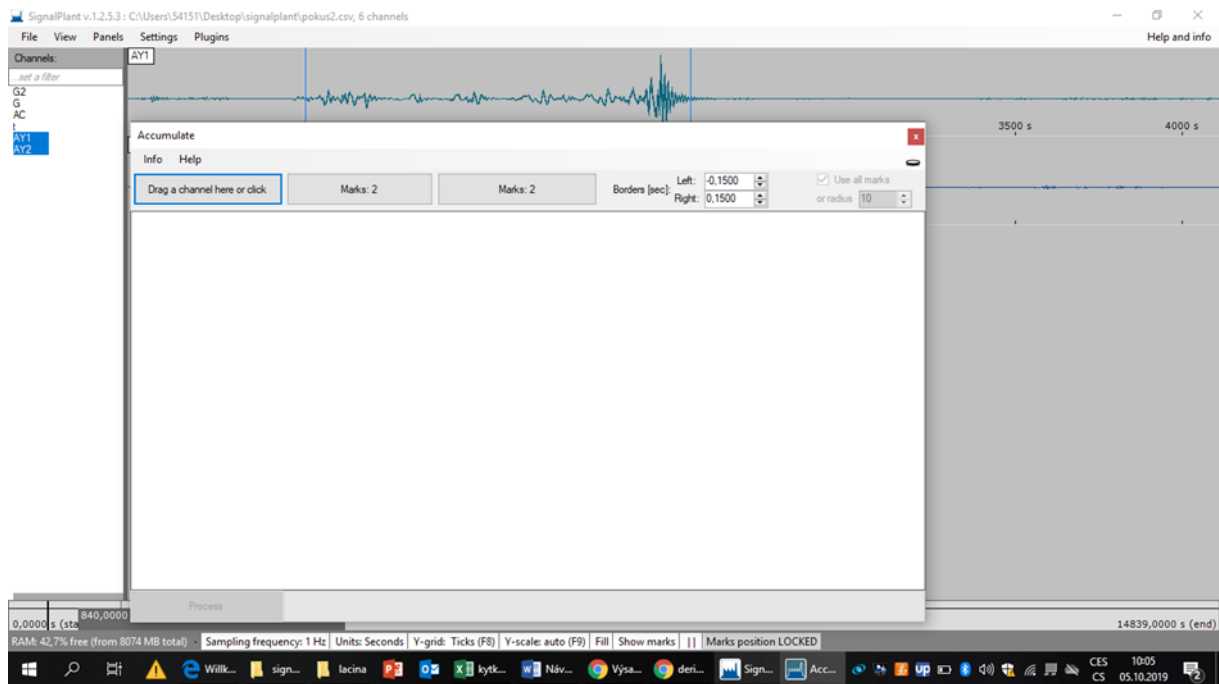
SignalPlant v.1.2.5.3 : C:\Users\54151\Desktop\signalplant\pokus2.csv, 6 channels

File View Panels Settings Plugins

Help and info

Channels:
...set a filter
G2
G
AC
!
AY1
AY2

AY1

3500 s
4000 s

Accumulate

Info Help

Drag a channel here or click
Marks: 2
Marks: 2
Borders [sec]: Left: -0,1500
Right: 0,1500
Use all marks
or radius 10

Process

0,0000 s (sta
840,0000

14839,0000 s (end)

RAM: 42,7% free (from 8074 MB total) | Sampling frequency: 1 Hz | Units: Seconds | Y-grid: Ticks (F8) | Y-scale: auto (F9) | Fill | Show marks | || | Marks position LOCKED

Willk... sign... lacina kytk... Náv... Výsa... deri... Sign... Acc...

CES CS
10:05
05.10.2019
2